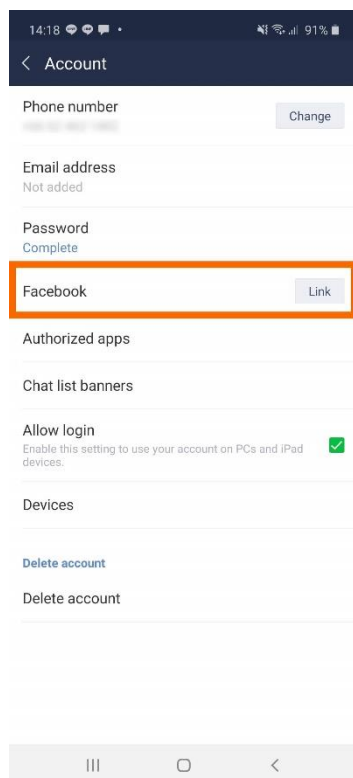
14:18 91%

Account

Phone number
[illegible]
Change

Email address
Not added

Password
Complete

Facebook
Link

Authorized apps

Chat list banners

Allow login
Enable this setting to use your account on PCs and iPad devices.

Devices

Delete account

Delete account